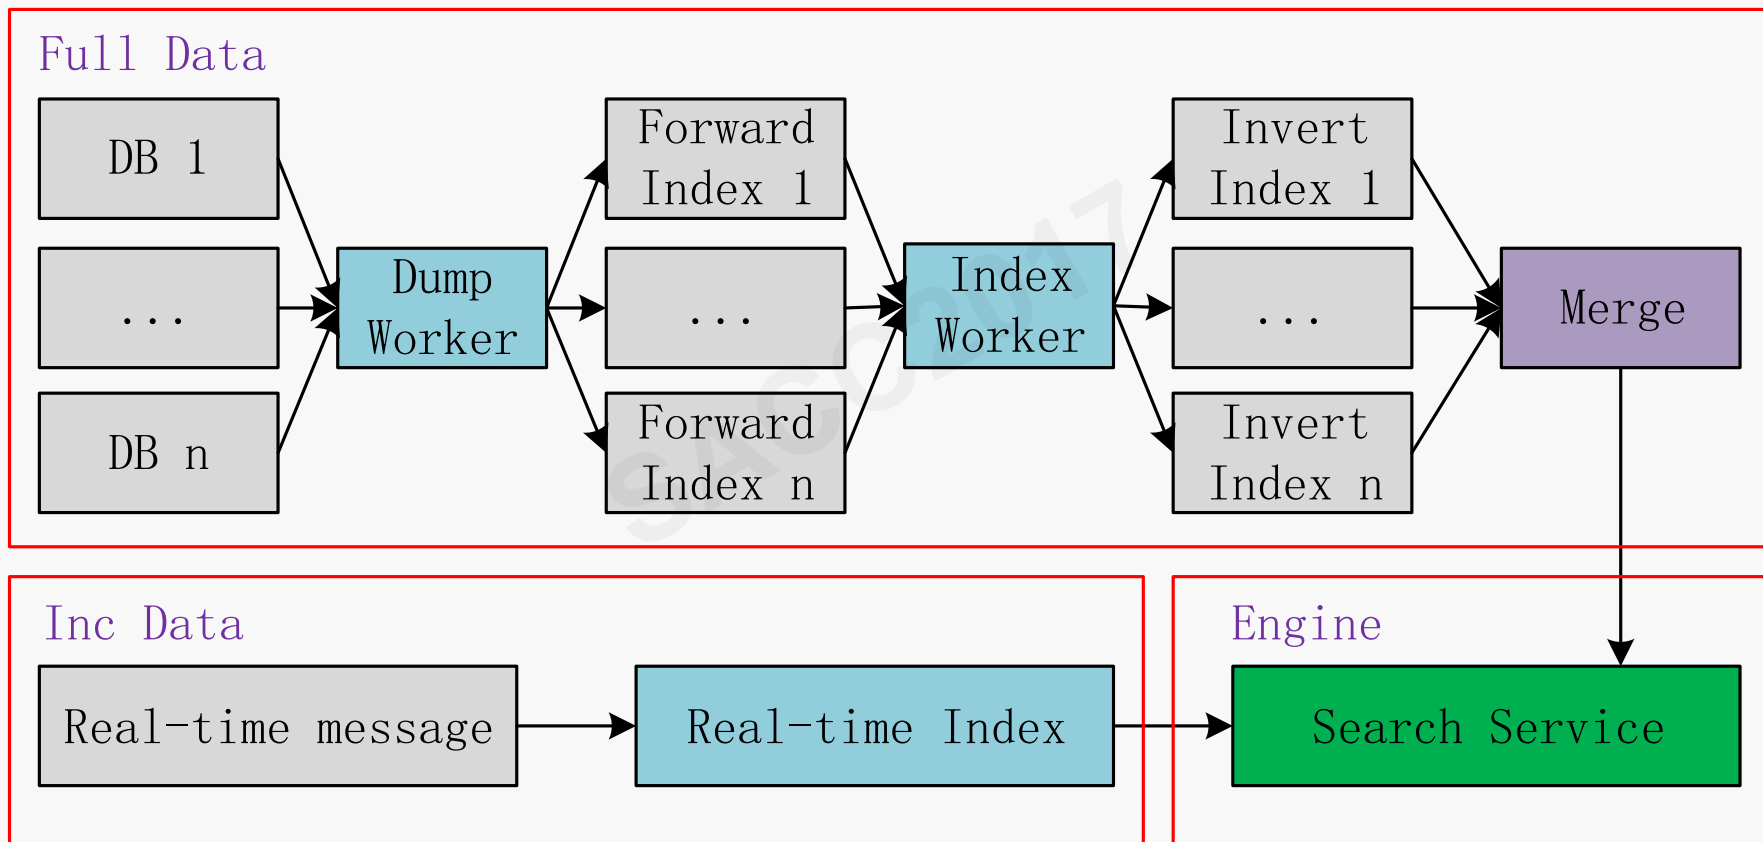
Full Data

DB 1

...

DB n

Dump Worker

Forward Index 1

...

Forward Index n

Index Worker

Invert Index 1

...

Invert Index n

Merge

SACC2017

Inc Data

Real-time message

Real-time Index

Engine

Search Service